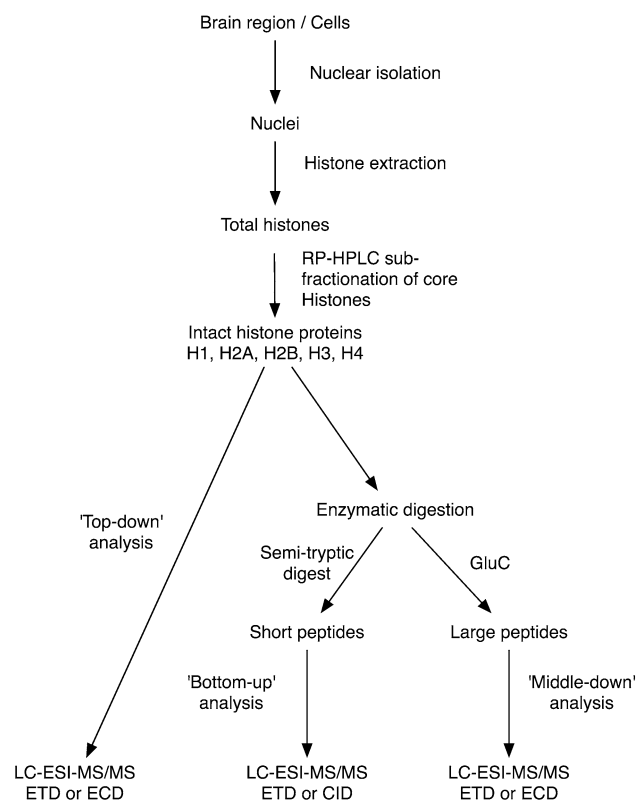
Brain region / Cells

Nuclear isolation

Nuclei

Histone extraction

Total histones

RP-HPLC subfractionation of core Histones

Intact histone proteins
H1, H2A, H2B, H3, H4

'Top-down' analysis

Enzymatic digestion

Semi-tryptic digest

GluC

Short peptides

Large peptides

'Bottom-up' analysis

'Middle-down' analysis

LC-ESI-MS/MS
ETD or ECD

LC-ESI-MS/MS
ETD or CID

LC-ESI-MS/MS
ETD or ECD